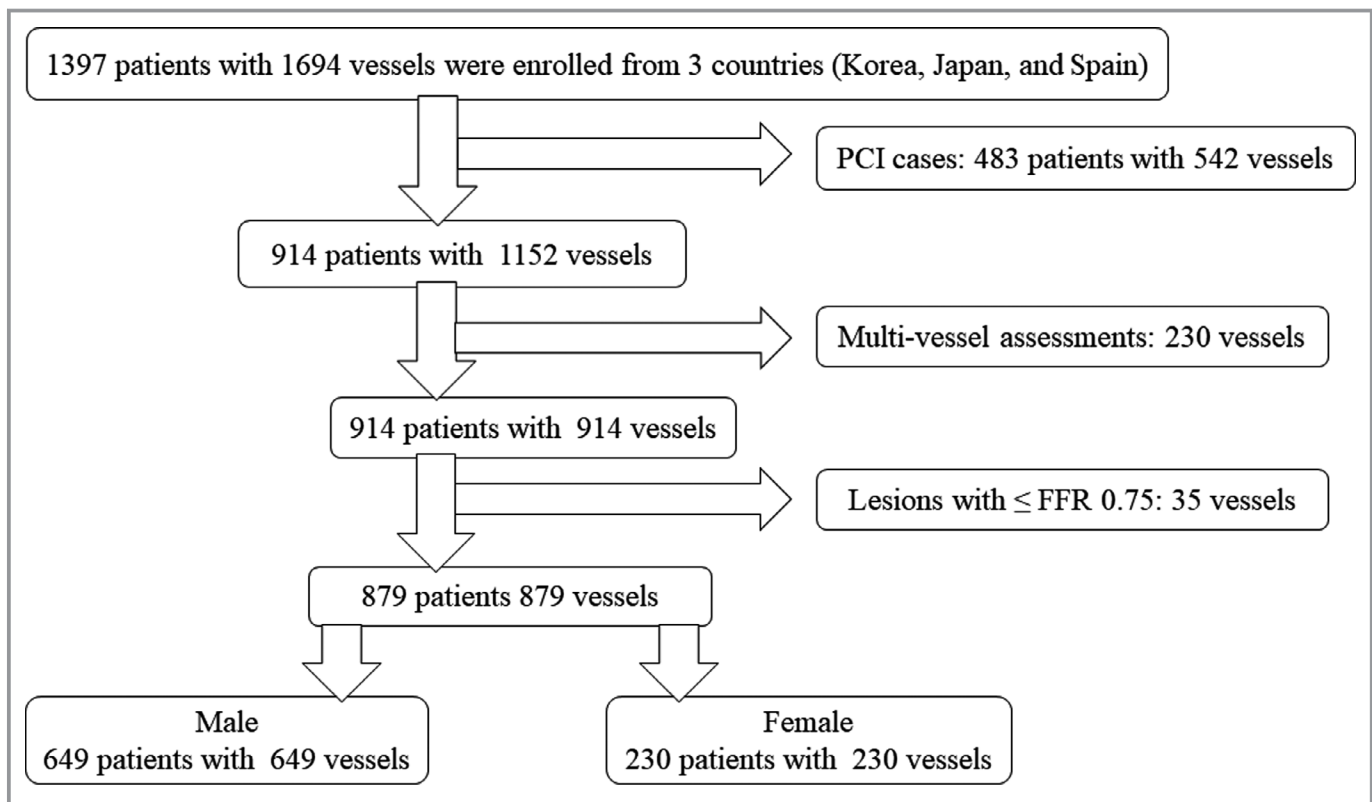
1397 patients with 1694 vessels were enrolled from 3 countries (Korea, Japan, and Spain)

PCI cases: 483 patients with 542 vessels

914 patients with 1152 vessels

Multi-vessel assessments: 230 vessels

914 patients with 914 vessels

Lesions with $\leq$ FFR 0.75: 35 vessels

879 patients 879 vessels

Male
649 patients with 649 vessels

Female
230 patients with 230 vessels